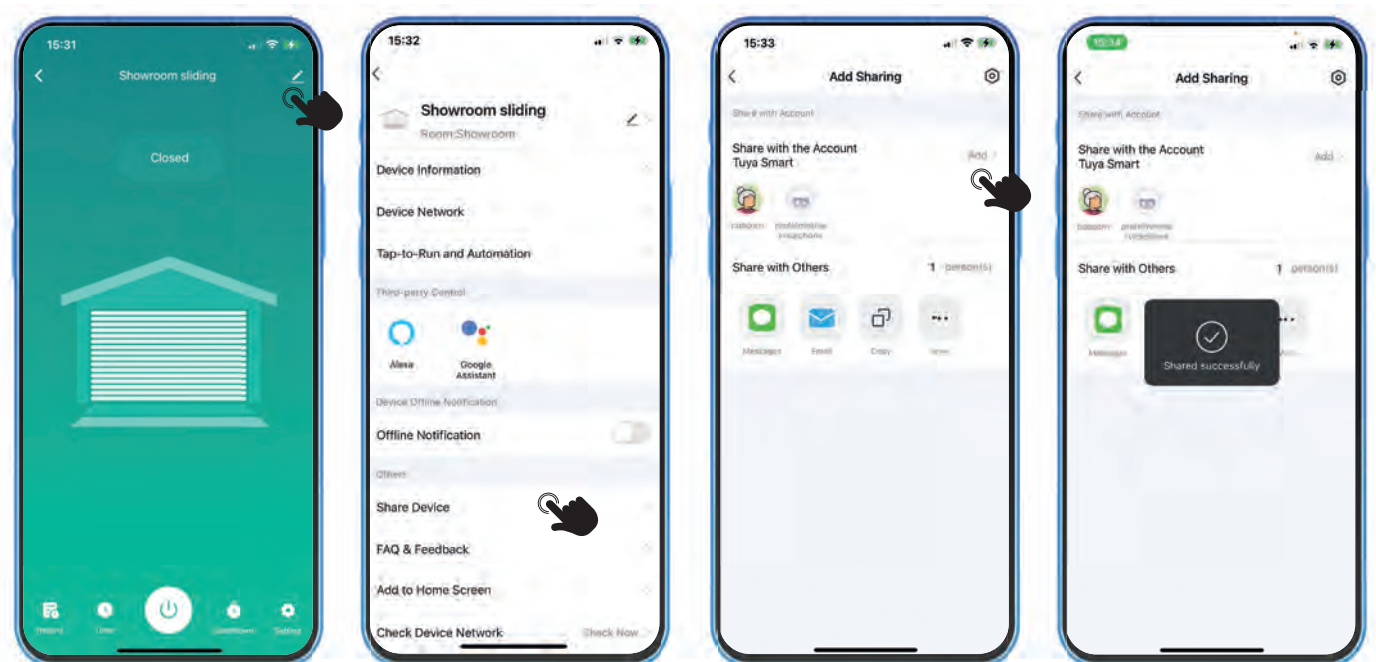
15:31

Showroom sliding

Closed

History

Timer

Countdown

Setting

15:32

Showroom sliding

Room:Showroom

Device Information

Device Network

Tap-to-Run and Automation

Third-party Control

Alexa

Google Assistant

Device Offline Notification

Offline Notification

Others

Share Device

FAQ & Feedback

Add to Home Screen

Check Device Network

Check Now

15:33

Add Sharing

Share with Account

Share with the Account Tuya Smart

Add

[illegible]

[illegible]

Share with Others

1 person(s)

Messages

Email

Copy

More

15:34

Add Sharing

Share with Account

Share with the Account Tuya Smart

Add

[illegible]

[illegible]

Share with Others

1 person(s)

Messages

Shared successfully

More